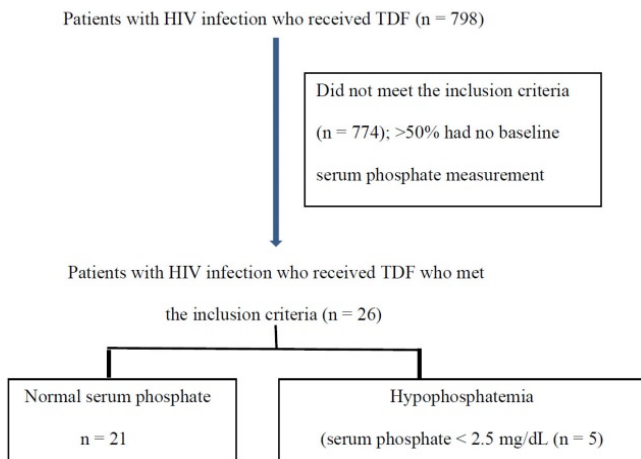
Patients with HIV infection who received TDF (n = 798)

Did not meet the inclusion criteria (n = 774); >50% had no baseline serum phosphate measurement

Patients with HIV infection who received TDF who met the inclusion criteria (n = 26)

Normal serum phosphate

n = 21

Hypophosphatemia

(serum phosphate < 2.5 mg/dL (n = 5)